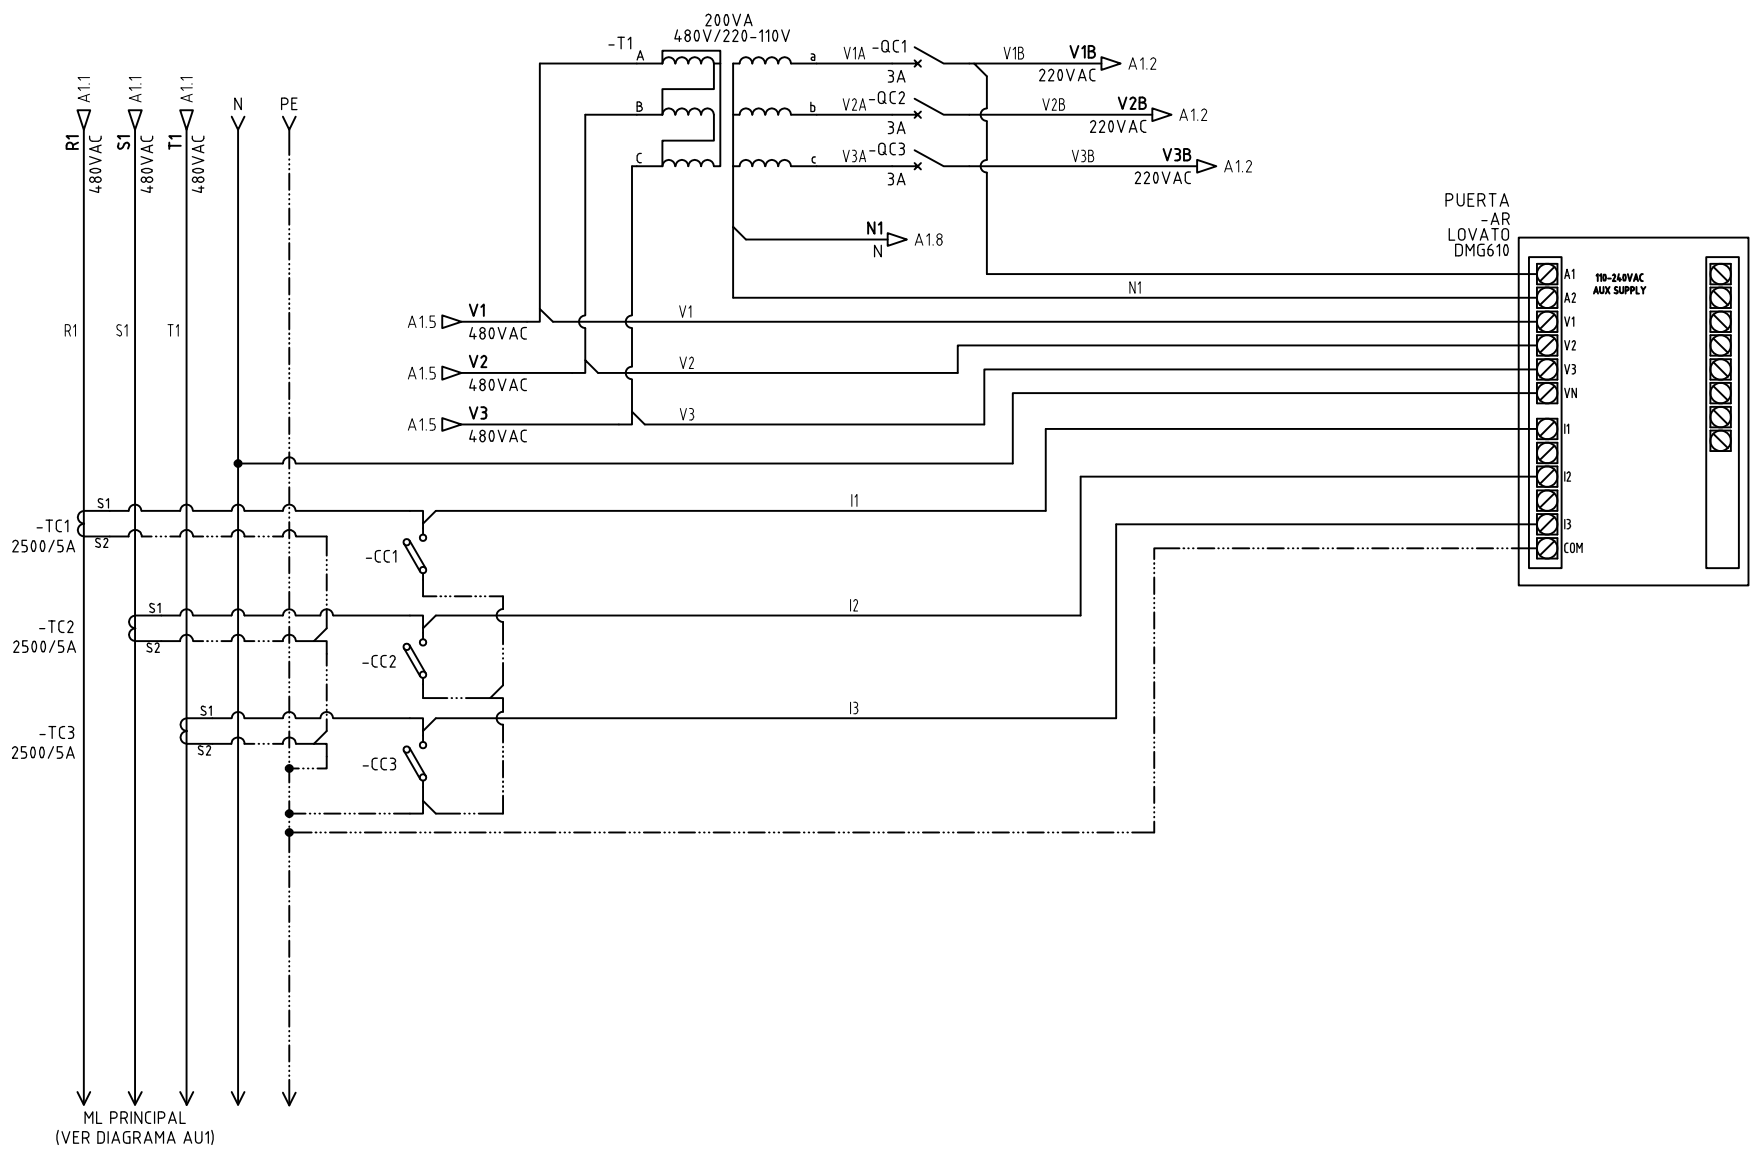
A1.1
R1
480VAC
A1.1
S1
480VAC
A1.1
T1
480VAC
N
PE

200VA
480V/220-110V
-T1
A
B
C
a
b
c
V1A -QC1
3A
V2A -QC2
3A
V3A -QC3
3A
V1B
V1B
220VAC
A1.2
V2B
V2B
220VAC
A1.2
V3B
V3B
220VAC
A1.2
N1
N
A1.8

PUERTA
-AR
LOVATO
DMG610

A1.5 V1 480VAC
A1.5 V2 480VAC
A1.5 V3 480VAC
V1
V2
V3
N1

R1
S1
T1

A1
A2
V1
V2
V3
VN
I1
I2
I3
COM
110-240VAC AUX SUPPLY

-TC1
2500/5A
S1
S2
-CC1
I1
-TC2
2500/5A
S1
S2
-CC2
I2
-TC3
2500/5A
S1
S2
-CC3
I3

ML PRINCIPAL
(VER DIAGRAMA AU1)